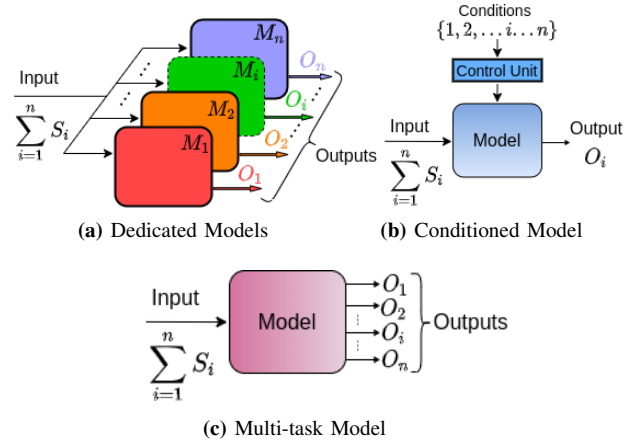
Input
$\sum_{i=1}^{n} S_i$
$M_n$
$M_i$
$M_2$
$M_1$
$O_n$
$O_i$
$O_2$
$O_1$
Outputs

(a) Dedicated Models

Conditions
$\{1, 2, \ldots i \ldots n\}$
Control Unit
Input
$\sum_{i=1}^{n} S_i$
Model
Output
$O_i$

(b) Conditioned Model

Input
$\sum_{i=1}^{n} S_i$
Model
$O_1$
$O_2$
$O_i$
$O_n$
Outputs

(c) Multi-task Model